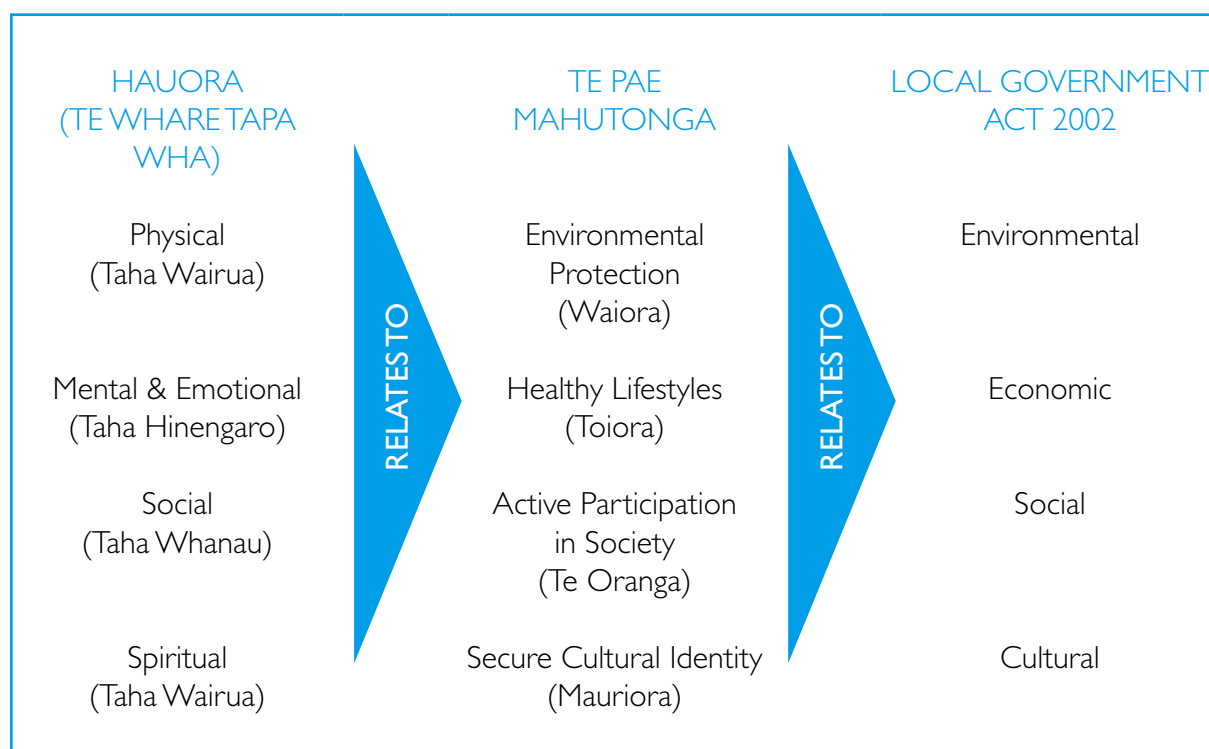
HAUORA (TE WHARE TAPA WHA)

Physical (Taha Wairua)

Mental & Emotional (Taha Hinengaro)

Social (Taha Whanau)

Spiritual (Taha Wairua)

RELATES TO

TE PAE MAHUTONGA

Environmental Protection (Waiora)

Healthy Lifestyles (Toiora)

Active Participation in Society (Te Oranga)

Secure Cultural Identity (Mauriora)

RELATES TO

LOCAL GOVERNMENT ACT 2002

Environmental

Economic

Social

Cultural